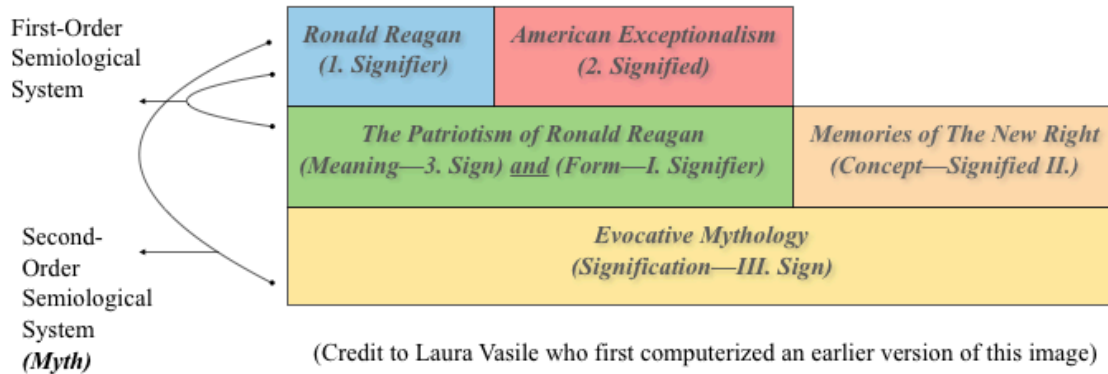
First-Order Semiological System

Ronald Reagan
(1. Signifier)

American Exceptionalism
(2. Signified)

The Patriotism of Ronald Reagan
(Meaning—3. Sign) and (Form—I. Signifier)

Memories of The New Right
(Concept—Signified II.)

Second-Order Semiological System
(Myth)

Evocative Mythology
(Signification—III. Sign)

(Credit to Laura Vasile who first computerized an earlier version of this image)